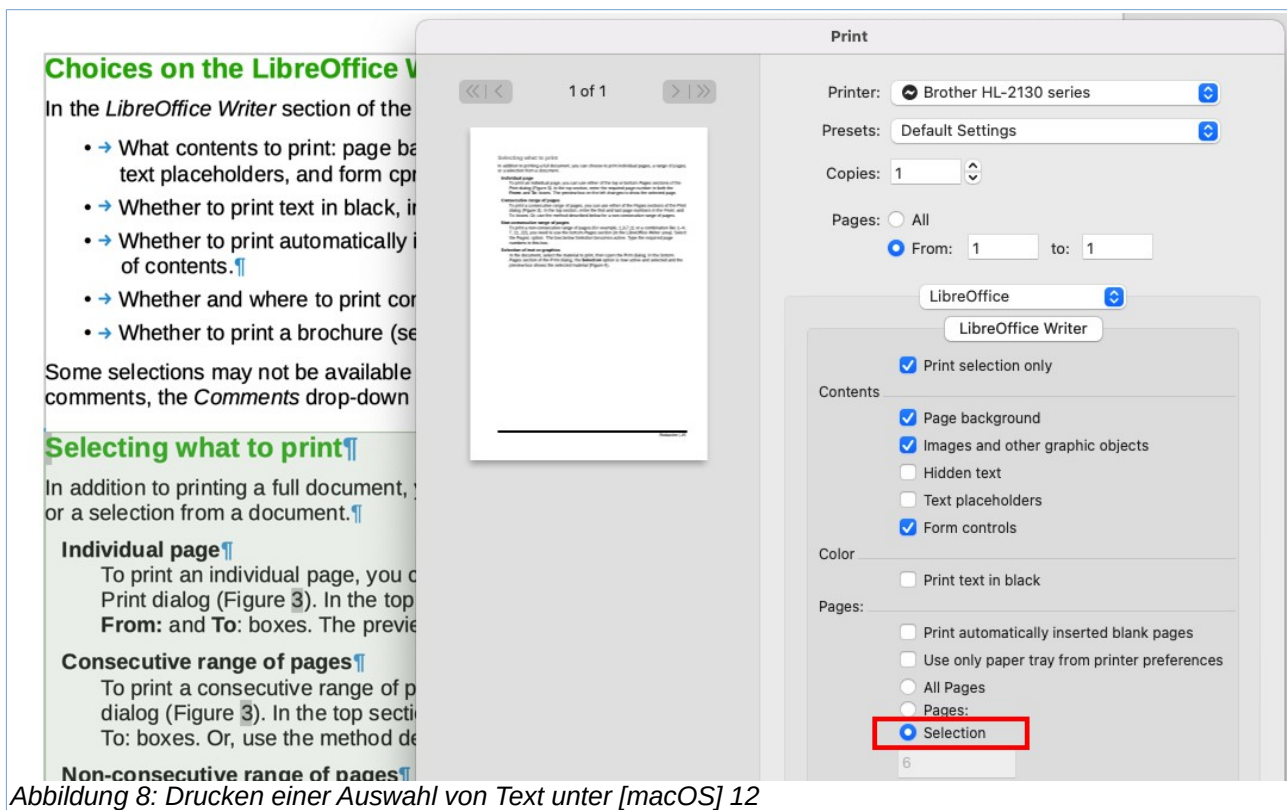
Choices on the LibreOffice V

In the LibreOffice Writer section of the

• → What contents to print: page ba text placeholders, and form cpr

• → Whether to print text in black, i

• → Whether to print automatically i of contents.¶

• → Whether and where to print cor

• → Whether to print a brochure (se

Some selections may not be available comments, the Comments drop-down

Selecting what to print¶

In addition to printing a full document, or a selection from a document.¶

Individual page¶
To print an individual page, you c Print dialog (Figure 3). In the top From: and To: boxes. The previe

Consecutive range of pages¶
To print a consecutive range of p dialog (Figure 3). In the top secti To: boxes. Or, use the method de

Non-consecutive range of pages¶

Print

«|‹ 1 of 1 ›|»

Printer: Brother HL-2130 series
Presets: Default Settings
Copies: 1
Pages: All
From: 1 to: 1

LibreOffice
LibreOffice Writer

Print selection only
Contents
Page background
Images and other graphic objects
Hidden text
Text placeholders
Form controls
Color
Print text in black
Pages:
Print automatically inserted blank pages
Use only paper tray from printer preferences
All Pages
Pages:
Selection
6

Abbildung 8: Drucken einer Auswahl von Text unter [macOS] 12